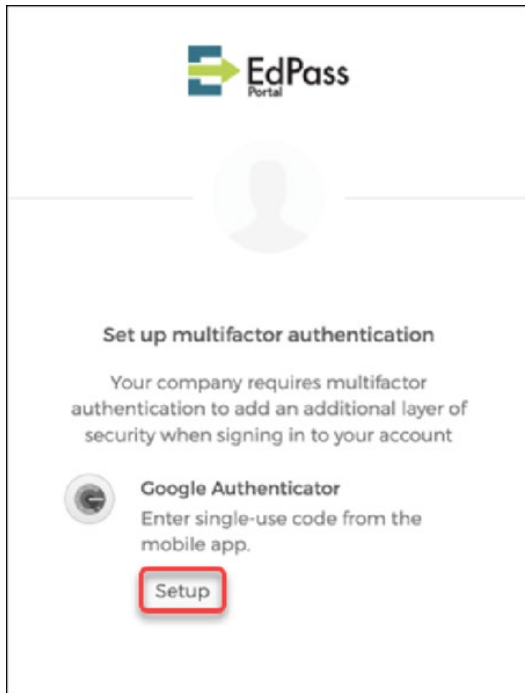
EdPass
Portal

Set up multifactor authentication

Your company requires multifactor authentication to add an additional layer of security when signing in to your account

Google Authenticator
Enter single-use code from the mobile app.

Setup